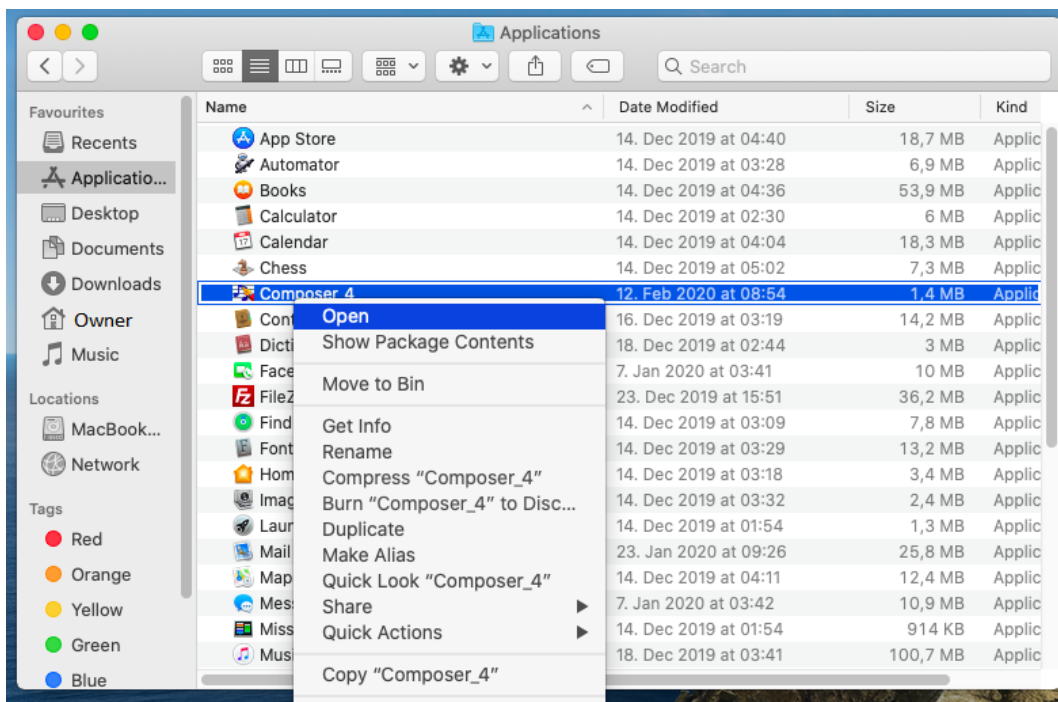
Applications

Search

Favourites
Recents
Applicatio...
Desktop
Documents
Downloads
Owner
Music

Locations
MacBook...
Network

Tags
Red
Orange
Yellow
Green
Blue

| Name | Date Modified | Size | Kind |
|---|---|---|---|
| App Store | 14. Dec 2019 at 04:40 | 18,7 MB | Applic |
| Automator | 14. Dec 2019 at 03:28 | 6,9 MB | Applic |
| Books | 14. Dec 2019 at 04:36 | 53,9 MB | Applic |
| Calculator | 14. Dec 2019 at 02:30 | 6 MB | Applic |
| Calendar | 14. Dec 2019 at 04:04 | 18,3 MB | Applic |
| Chess | 14. Dec 2019 at 05:02 | 7,3 MB | Applic |
| Composer 4 | 12. Feb 2020 at 08:54 | 1,4 MB | Applic |
| Cont | 16. Dec 2019 at 03:19 | 14,2 MB | Applic |
| Dicti | 18. Dec 2019 at 02:44 | 3 MB | Applic |
| Face | 7. Jan 2020 at 03:41 | 10 MB | Applic |
| FileZ | 23. Dec 2019 at 15:51 | 36,2 MB | Applic |
| Find | 14. Dec 2019 at 03:09 | 7,8 MB | Applic |
| Font | 14. Dec 2019 at 03:29 | 13,2 MB | Applic |
| Hom | 14. Dec 2019 at 03:18 | 3,4 MB | Applic |
| Imag | 14. Dec 2019 at 03:32 | 2,4 MB | Applic |
| Laun | 14. Dec 2019 at 01:54 | 1,3 MB | Applic |
| Mail | 23. Jan 2020 at 09:26 | 25,8 MB | Applic |
| Map | 14. Dec 2019 at 04:11 | 12,4 MB | Applic |
| Mes | 7. Jan 2020 at 03:42 | 10,9 MB | Applic |
| Miss | 14. Dec 2019 at 01:54 | 914 KB | Applic |
| Musi | 18. Dec 2019 at 03:41 | 100,7 MB | Applic |

Open
Show Package Contents
Move to Bin
Get Info
Rename
Compress “Composer_4”
Burn “Composer_4” to Disc...
Duplicate
Make Alias
Quick Look “Composer_4”
Share
Quick Actions
Copy “Composer_4”